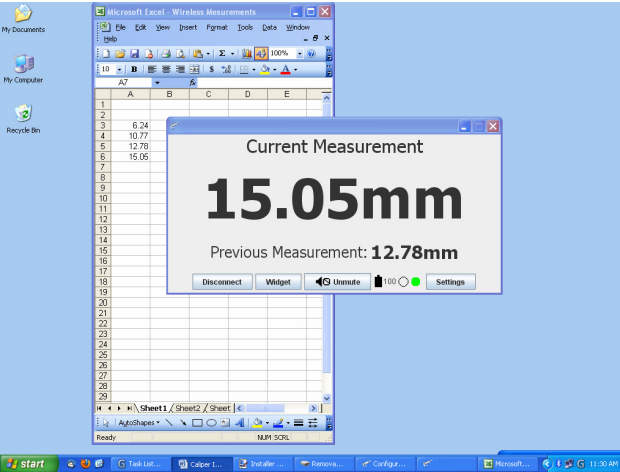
My Documents

My Computer

Recycle Bin

Microsoft Excel - Wireless Mesurements

File Edit View Insert Format Tools Data Window Help

100%

10 B $

A7 fx

| | A | B | C | D | E |
|---|---|---|---|---|---|
| 1 | | | | | |
| 2 | | | | | |
| 3 | 6.24 | | | | |
| 4 | 10.77 | | | | |
| 5 | 12.78 | | | | |
| 6 | 15.05 | | | | |
| 7 | | | | | |
| 8 | | | | | |
| 9 | | | | | |
| 10 | | | | | |
| 11 | | | | | |
| 12 | | | | | |
| 13 | | | | | |
| 14 | | | | | |
| 15 | | | | | |
| 16 | | | | | |
| 17 | | | | | |
| 18 | | | | | |
| 19 | | | | | |
| 20 | | | | | |
| 21 | | | | | |
| 22 | | | | | |
| 23 | | | | | |
| 24 | | | | | |
| 25 | | | | | |
| 26 | | | | | |
| 27 | | | | | |
| 28 | | | | | |
| 29 | | | | | |

Sheet1 Sheet2 Sheet

AutoShapes

Ready NUM SCRL

Current Measurement

15.05mm

Previous Measurement: 12.78mm

Disconnect Widget Unmute 100 Settings

start Task List... Caliper I... Installer ... Remova... Configur... Microsoft... 11:30 AM